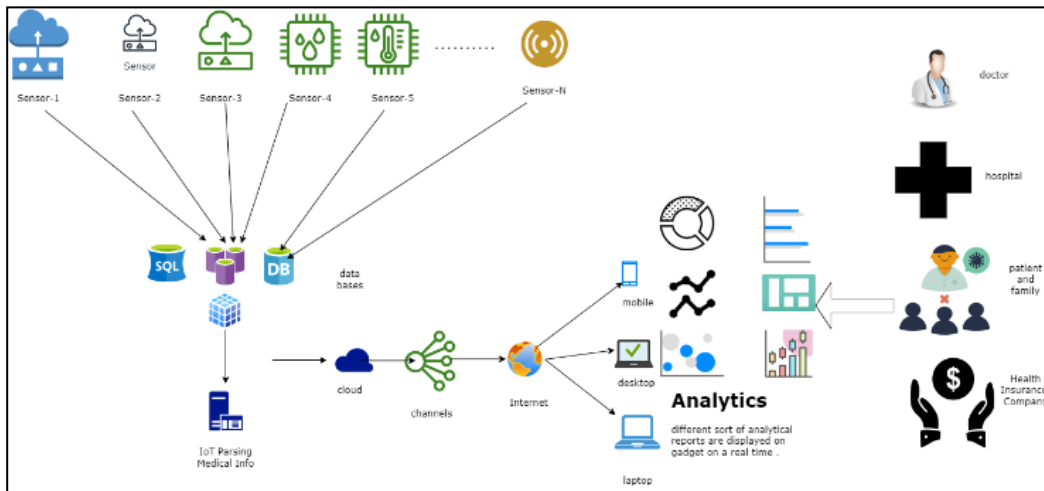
Sensor
Sensor-1
Sensor-2
Sensor-3
Sensor-4
Sensor-5
..........
Sensor-N
doctor
hospital
SQL
DB
data bases
patient and family
mobile
desktop
Health Insurance Company
cloud
channels
Internet
Analytics
different sort of analytical reports are displayed on gadget on a real time .
IoT Parsing Medical Info
laptop